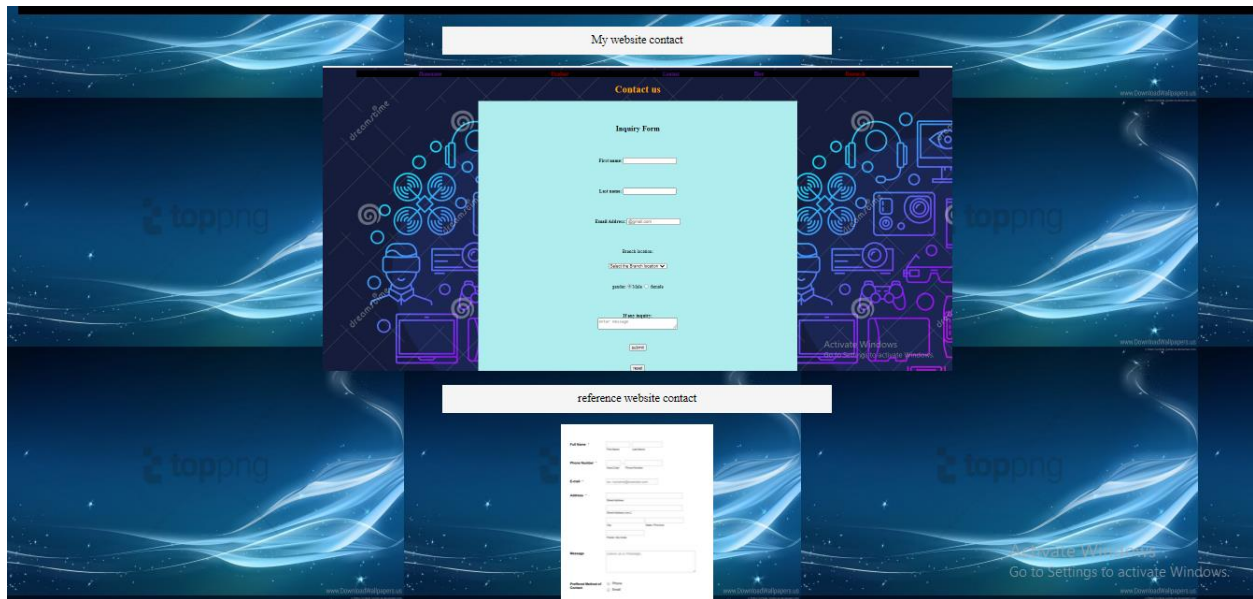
My website contact

Promotion Product Contact Best Account

Contact us

Inquiry Form

First name:

Last name:

Email Address: @gmail.com

Branch location:

Select the Branch location

gender: Male Female

If any inquiry:

enter message

submit

reset

Activate Windows
Go to Settings to activate Windows.

www.DownloadWallpapers.us

toppng

reference website contact

Full Name *

First Name Last Name

Phone Number *

Area Code Phone Number

E-mail *

ex: myname@example.com

Address *

Street Address

Street Address Line 2

City State / Province

Postal / Zip Code

Message

Preferred Method of Contact

Phone

Email

Activate Windows
Go to Settings to activate Windows.